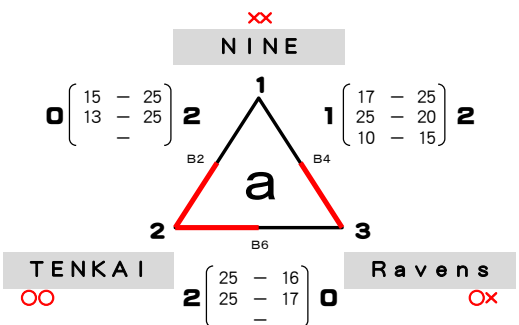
××
NINE

1

0 $\begin{pmatrix} 15 & - & 25 \\ 13 & - & 25 \\ & - & \end{pmatrix}$ 2

1 $\begin{pmatrix} 17 & - & 25 \\ 25 & - & 20 \\ 10 & - & 15 \end{pmatrix}$ 2

B2

B4

a

2

3

B6

TENKAI
○○

2 $\begin{pmatrix} 25 & - & 16 \\ 25 & - & 17 \\ & - & \end{pmatrix}$ 0

Ravens
○×